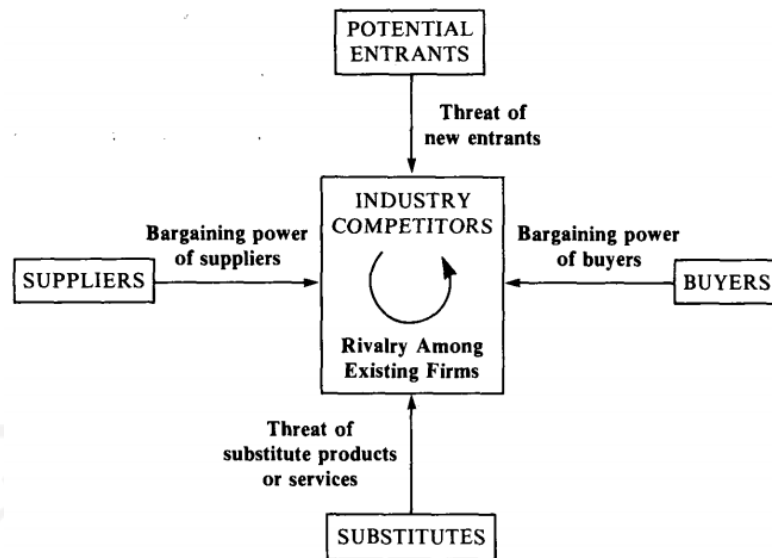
POTENTIAL ENTRANTS

Threat of new entrants

Bargaining power of suppliers

INDUSTRY COMPETITORS

Bargaining power of buyers

SUPPLIERS

BUYERS

Rivalry Among Existing Firms

Threat of substitute products or services

SUBSTITUTES